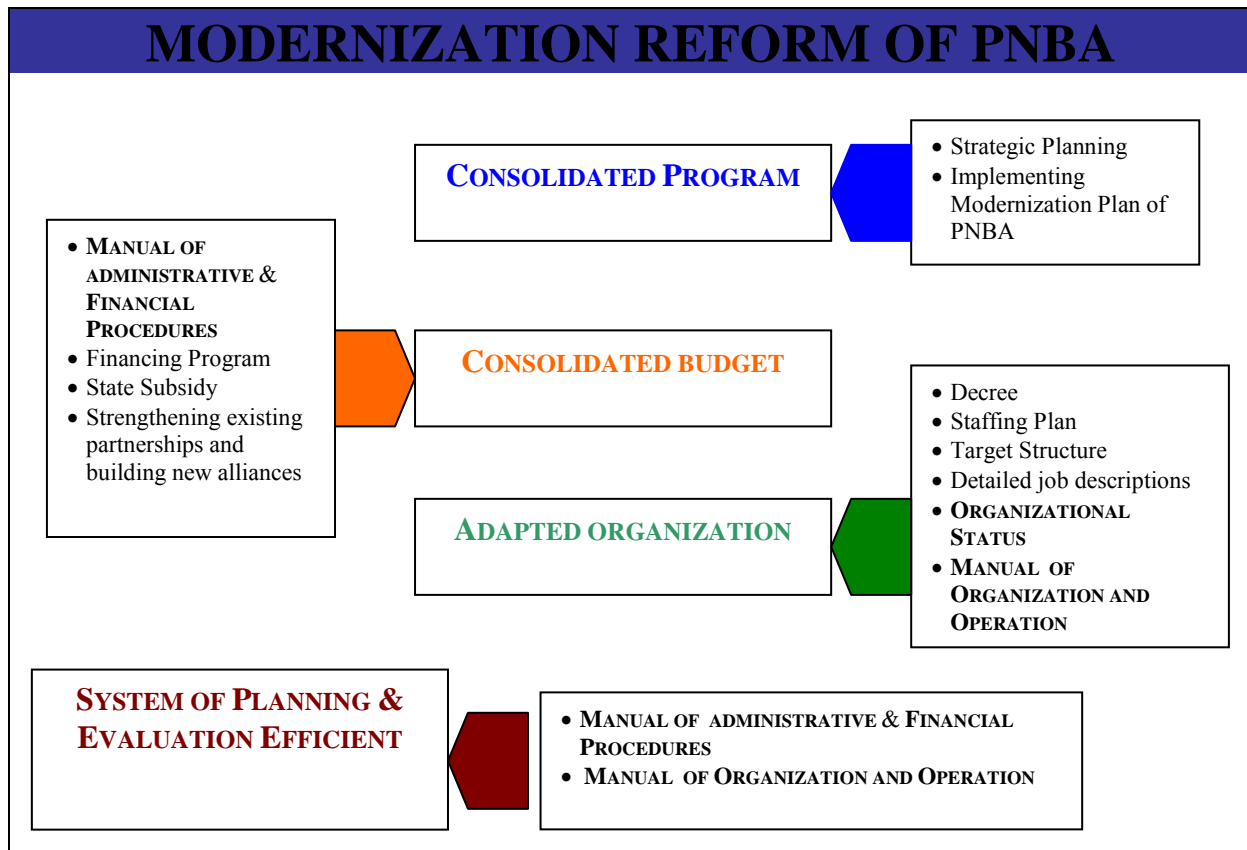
MODERNIZATION REFORM OF PNBA

CONSOLIDATED PROGRAM

• Strategic Planning
• Implementing Modernization Plan of PNBA

• MANUAL OF ADMINISTRATIVE & FINANCIAL PROCEDURES
• Financing Program
• State Subsidy
• Strengthening existing partnerships and building new alliances

CONSOLIDATED BUDGET

• Decree
• Staffing Plan
• Target Structure
• Detailed job descriptions
• ORGANIZATIONAL STATUS
• MANUAL OF ORGANIZATION AND OPERATION

ADAPTED ORGANIZATION

SYSTEM OF PLANNING & EVALUATION EFFICIENT

• MANUAL OF ADMINISTRATIVE & FINANCIAL PROCEDURES
• MANUAL OF ORGANIZATION AND OPERATION